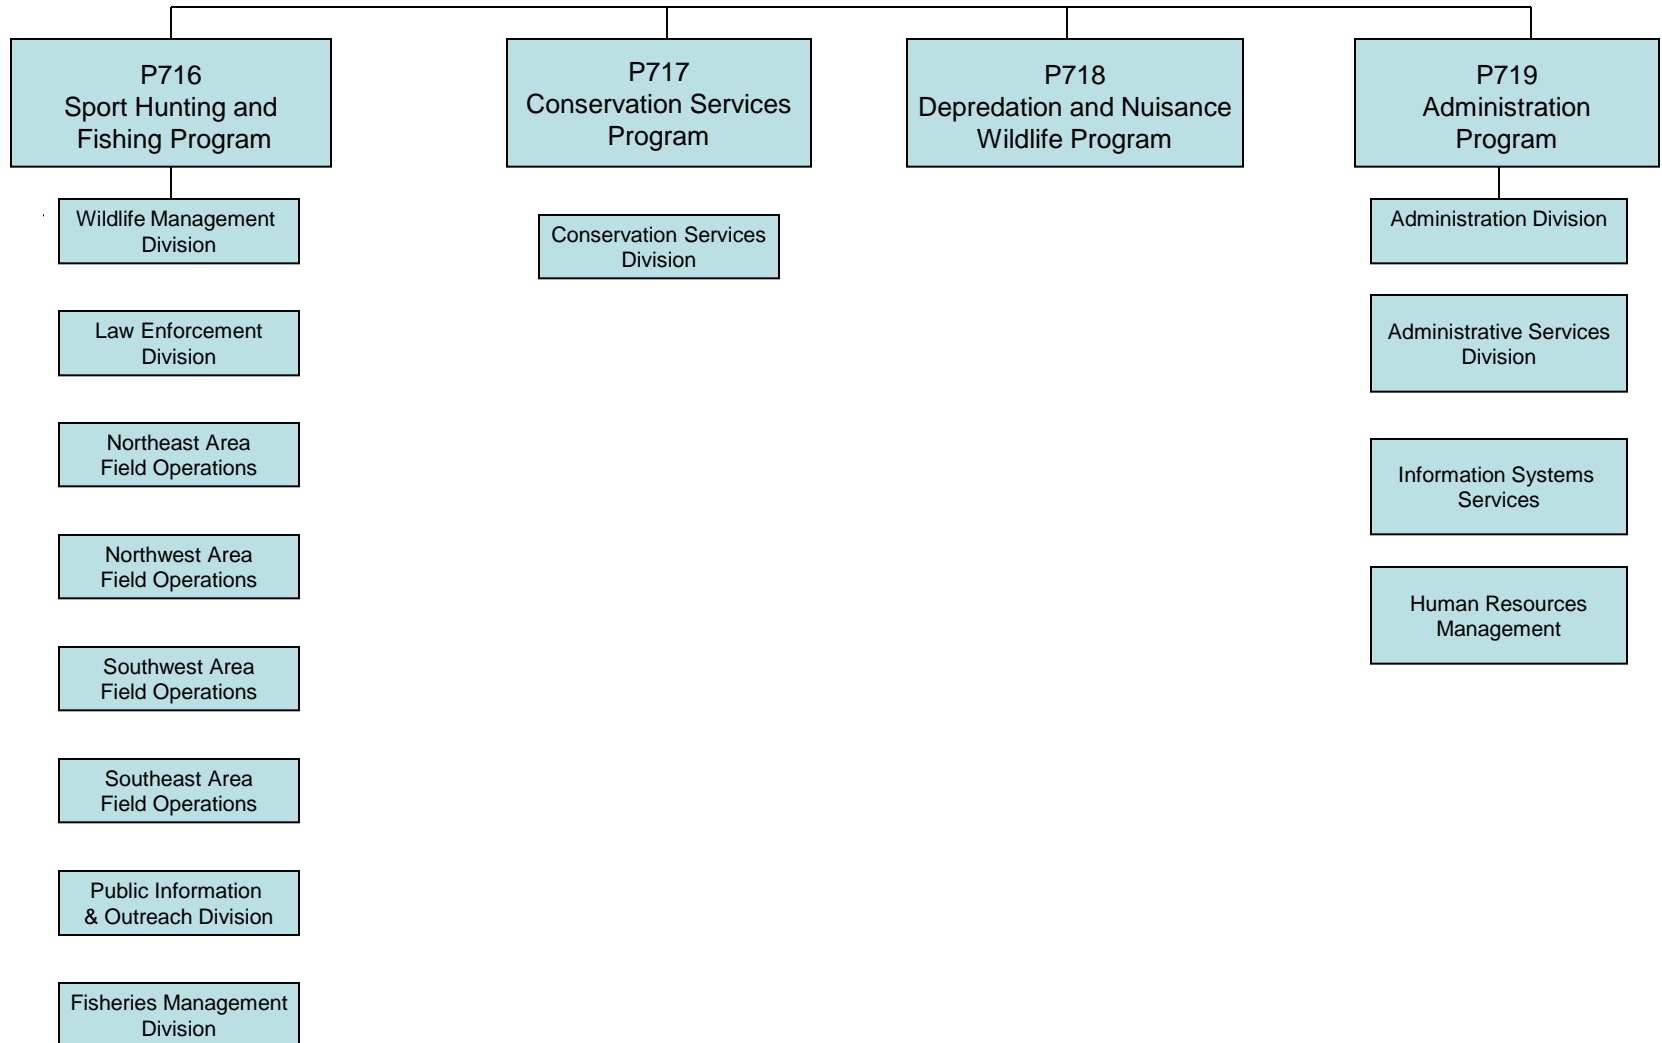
P716
Sport Hunting and Fishing Program

Wildlife Management Division

Law Enforcement Division

Northeast Area Field Operations

Northwest Area Field Operations

Southwest Area Field Operations

Southeast Area Field Operations

Public Information & Outreach Division

Fisheries Management Division

P717
Conservation Services Program

Conservation Services Division

P718
Depredation and Nuisance Wildlife Program

P719
Administration Program

Administration Division

Administrative Services Division

Information Systems Services

Human Resources Management